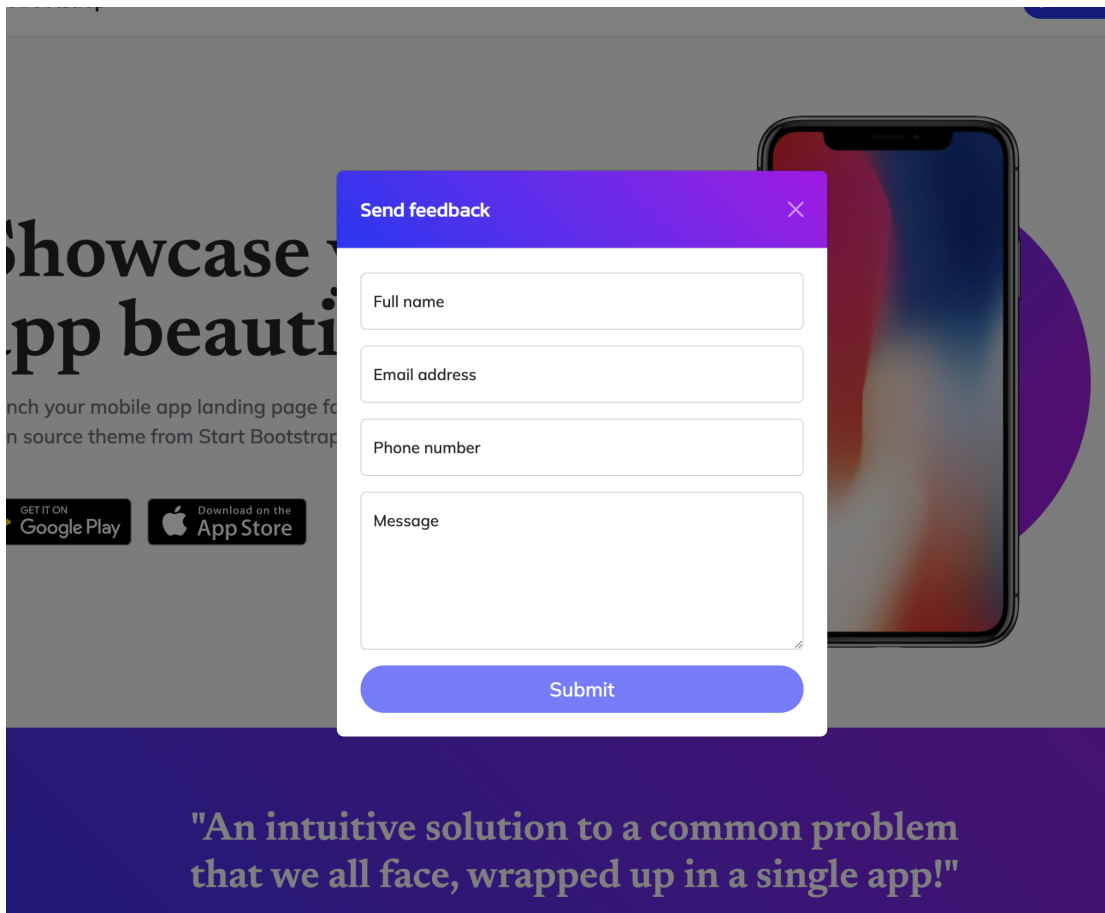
Showcase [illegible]
pp beauti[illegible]

nch your mobile app landing page fo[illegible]
n source theme from Start Bootstrap

GET IT ON
Google Play

Download on the
App Store

Send feedback

×

Full name

Email address

Phone number

Message

Submit

"An intuitive solution to a common problem that we all face, wrapped up in a single app!"